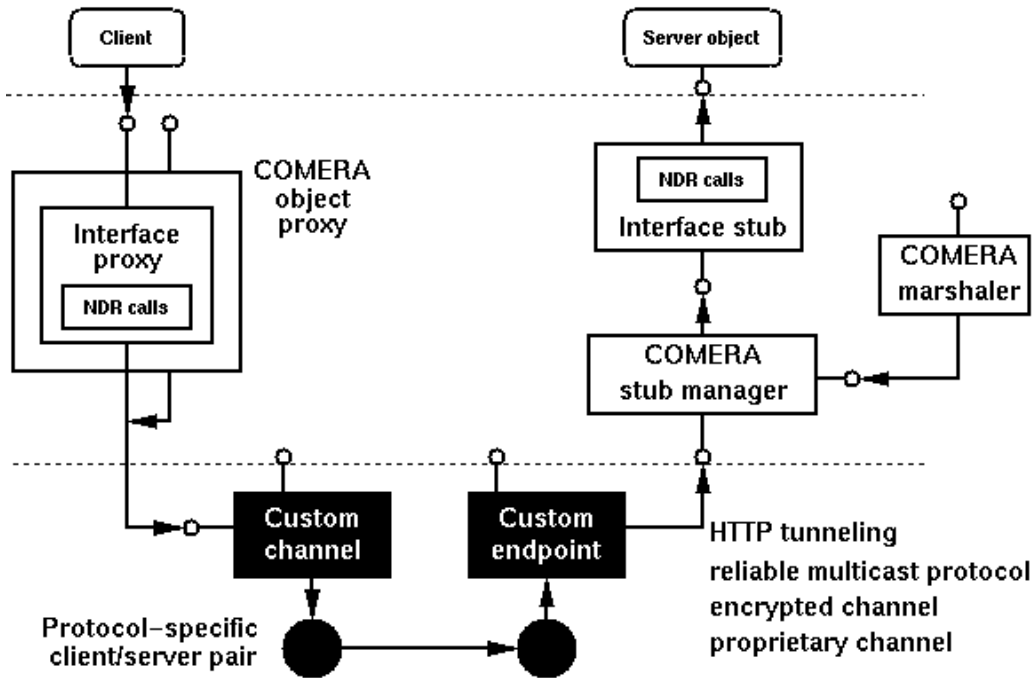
Client

Server object

COMERA object proxy

Interface proxy

NDR calls

NDR calls

Interface stub

COMERA marshaler

COMERA stub manager

Custom channel

Custom endpoint

HTTP tunneling
reliable multicast protocol
encrypted channel
proprietary channel

Protocol-specific client/server pair